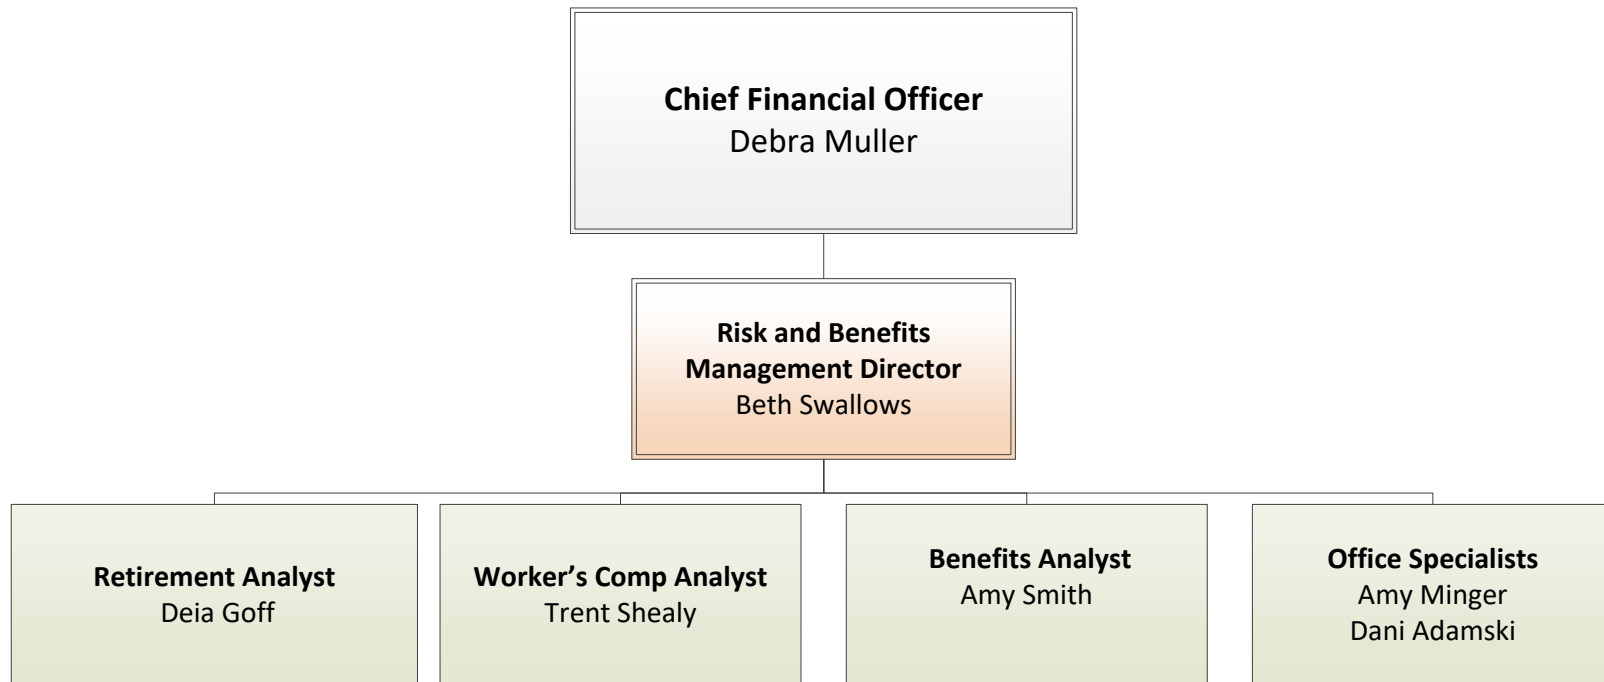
**Chief Financial Officer**
Debra Muller

**Risk and Benefits Management Director**
Beth Swallows

**Retirement Analyst**
Deia Goff

**Worker's Comp Analyst**
Trent Shealy

**Benefits Analyst**
Amy Smith

**Office Specialists**
Amy Minger
Dani Adamski